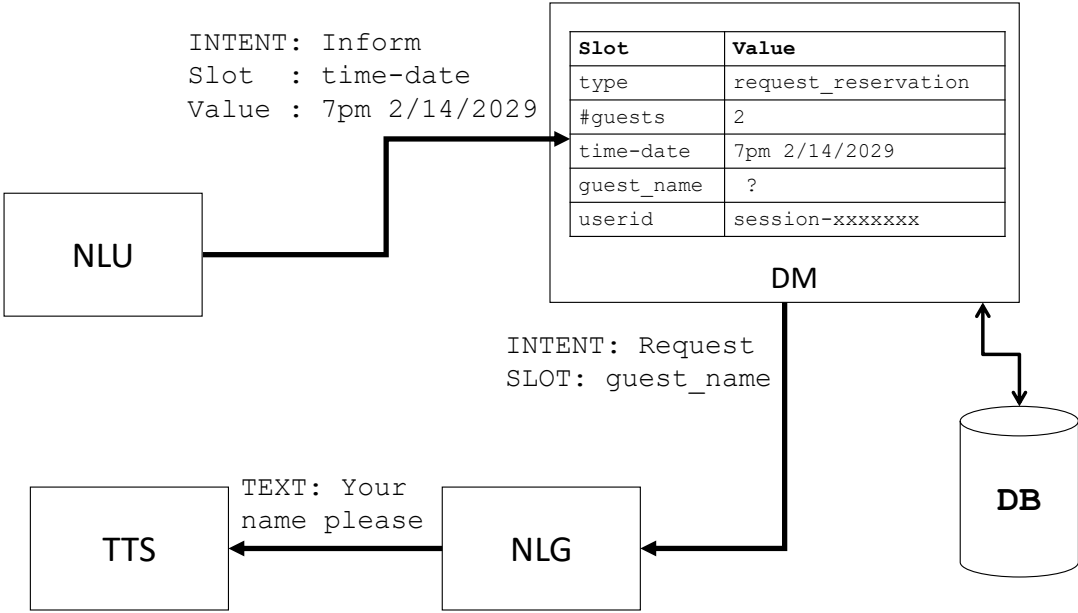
INTENT: Inform
Slot : time-date
Value : 7pm 2/14/2029

| Slot | Value |
|---|---|
| type | request_reservation |
| #guests | 2 |
| time-date | 7pm 2/14/2029 |
| guest_name | ? |
| userid | session-xxxxxxx |

DM

NLU

INTENT: Request
SLOT: guest_name

DB

TEXT: Your name please

TTS

NLG